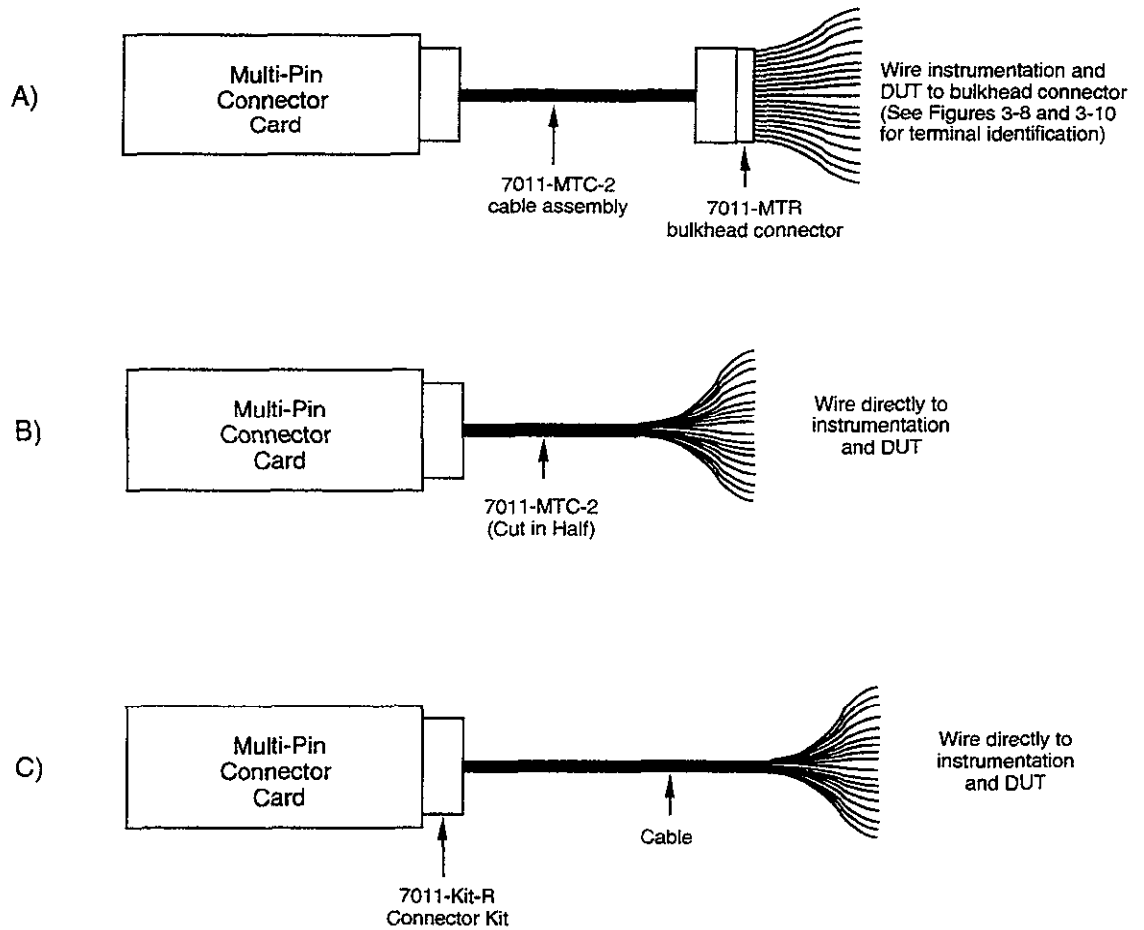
A)

Multi-Pin Connector Card

7011-MTC-2 cable assembly

7011-MTR bulkhead connector

Wire instrumentation and DUT to bulkhead connector (See Figures 3-8 and 3-10 for terminal identification)

B)

Multi-Pin Connector Card

7011-MTC-2 (Cut in Half)

Wire directly to instrumentation and DUT

C)

Multi-Pin Connector Card

7011-Kit-R Connector Kit

Cable

Wire directly to instrumentation and DUT